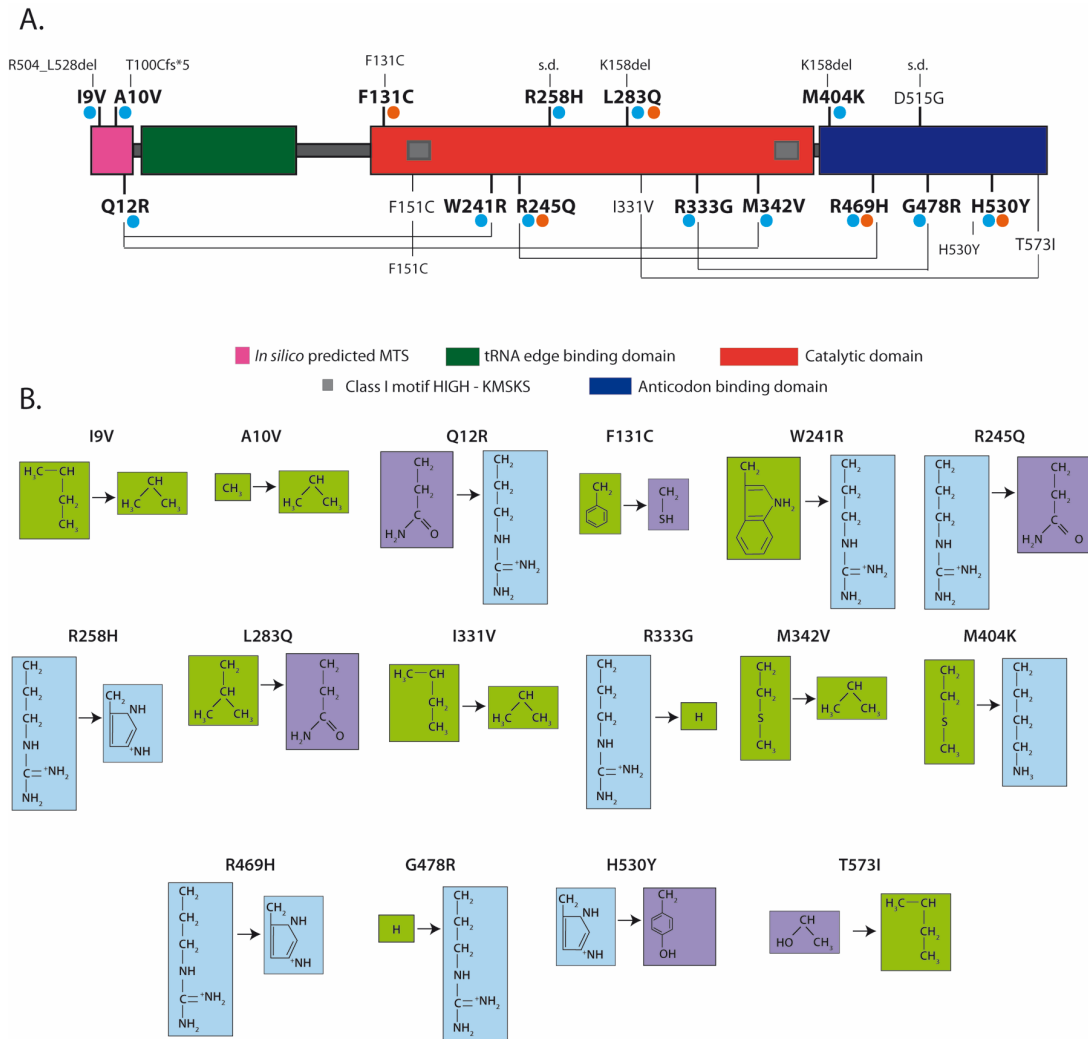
A.

R504_L528del T100Cfs*5 F131C s.d. K158del K158del s.d.

I9V A10V F131C R258H L283Q M404K D515G

Q12R F151C W241R R245Q I331V R333G M342V R469H G478R H530Y

F151C H530Y T573I

*In silico* predicted MTS tRNA edge binding domain Catalytic domain

Class I motif HIGH - KMSKS Anticodon binding domain

B.

I9V A10V Q12R F131C W241R R245Q

$H_3C-CH$ $CH_2$ $CH_3$ → $CH$ $H_3C$ $CH_3$

$CH_3$ → $CH$ $H_3C$ $CH_3$

$CH_2$ $CH_2$ $H_2N$ $O$ → $CH_2$ $CH_2$ $CH_2$ $NH$ $C=^+NH_2$ $NH_2$

$CH_2$ → $CH_2$ $SH$

$CH_2$ $NH$ → $CH_2$ $CH_2$ $CH_2$ $NH$ $C=^+NH_2$ $NH_2$

$CH_2$ $CH_2$ $CH_2$ $NH$ $C=^+NH_2$ $NH_2$ → $CH_2$ $CH_2$ $H_2N$ $O$

R258H L283Q I331V R333G M342V M404K

$CH_2$ $CH_2$ $CH_2$ $NH$ $C=^+NH_2$ $NH_2$ → $CH_2$ $NH$ $^+NH$

$CH_2$ $CH$ $H_3C$ $CH_3$ → $CH_2$ $CH_2$ $H_2N$ $O$

$H_3C-CH$ $CH_2$ $CH_3$ → $CH$ $H_3C$ $CH_3$

$CH_2$ $CH_2$ $CH_2$ $NH$ $C=^+NH_2$ $NH_2$ → H

$CH_2$ $CH_2$ $S$ $CH_3$ → $CH$ $H_3C$ $CH_3$

$CH_2$ $CH_2$ $S$ $CH_3$ → $CH_2$ $CH_2$ $CH_2$ $CH_2$ $NH_3$

R469H G478R H530Y T573I

$CH_2$ $CH_2$ $CH_2$ $NH$ $C=^+NH_2$ $NH_2$ → $CH_2$ $NH$ $^+NH$

H → $CH_2$ $CH_2$ $CH_2$ $NH$ $C=^+NH_2$ $NH_2$

$CH_2$ $NH$ $^+NH$ → $CH_2$ $OH$

$CH$ $HO$ $CH_3$ → $H_3C-CH$ $CH_2$ $CH_3$